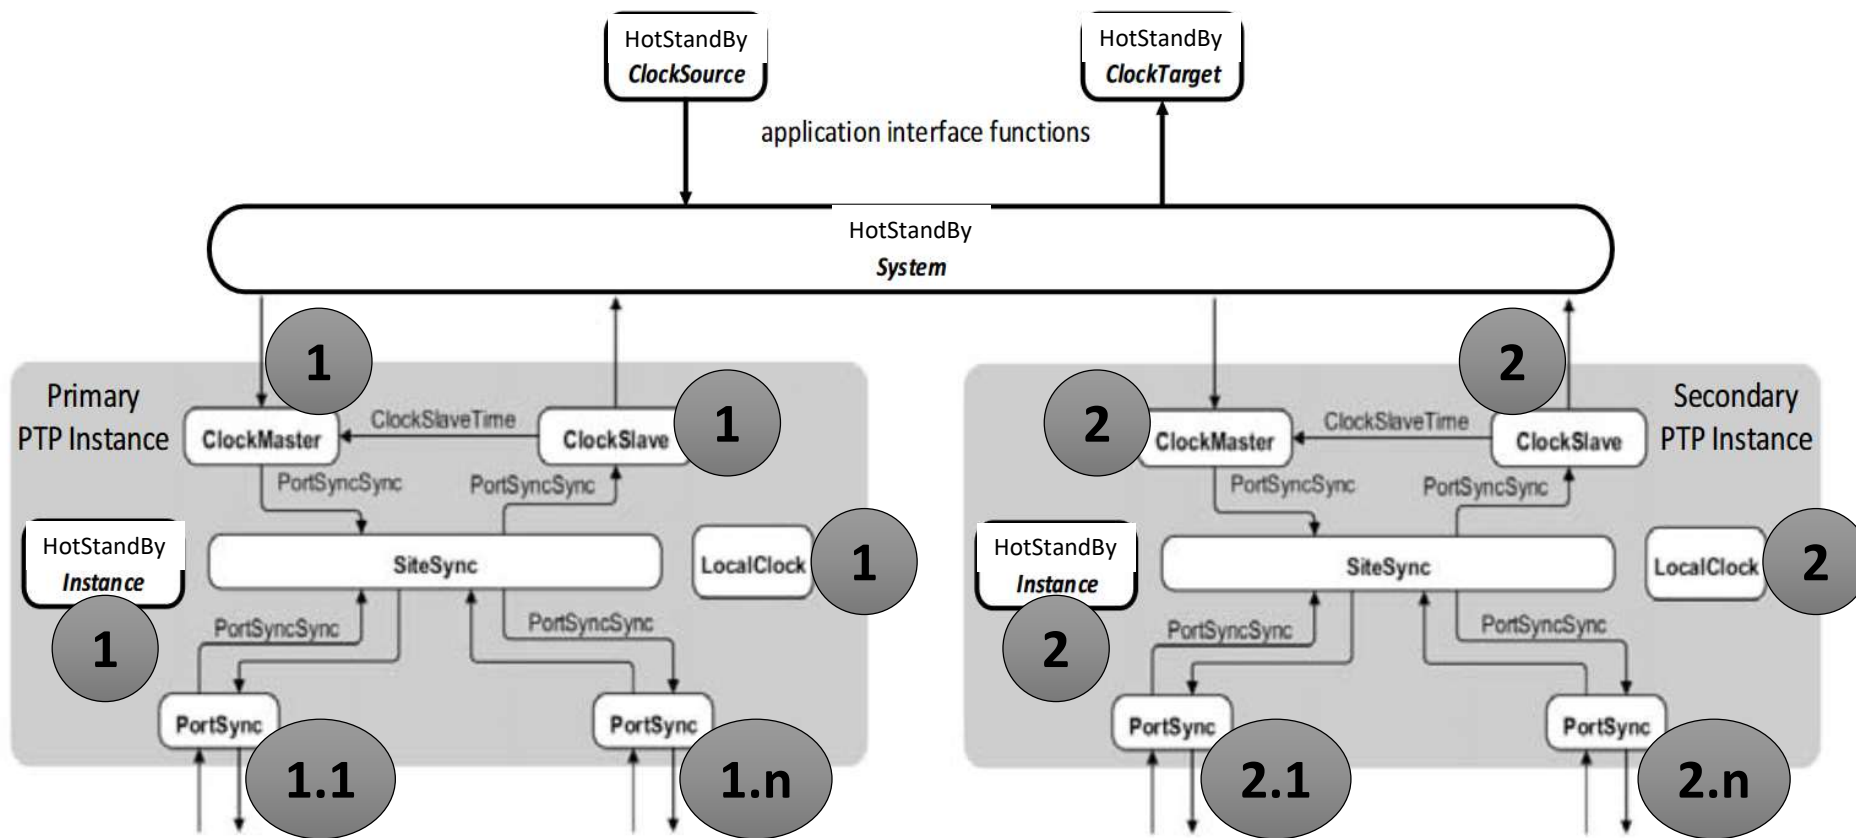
HotStandBy
*ClockSource*

HotStandBy
*ClockTarget*

application interface functions

HotStandBy
*System*

1

Primary PTP Instance

ClockMaster

ClockSlaveTime

ClockSlave

1

PortSyncSync

PortSyncSync

HotStandBy
*Instance*

SiteSync

LocalClock

1

1

PortSyncSync

PortSyncSync

PortSync

1.1

PortSync

1.n

2

Secondary PTP Instance

2

ClockMaster

ClockSlaveTime

ClockSlave

PortSyncSync

PortSyncSync

HotStandBy
*Instance*

SiteSync

LocalClock

2

2

PortSyncSync

PortSyncSync

PortSync

2.1

PortSync

2.n